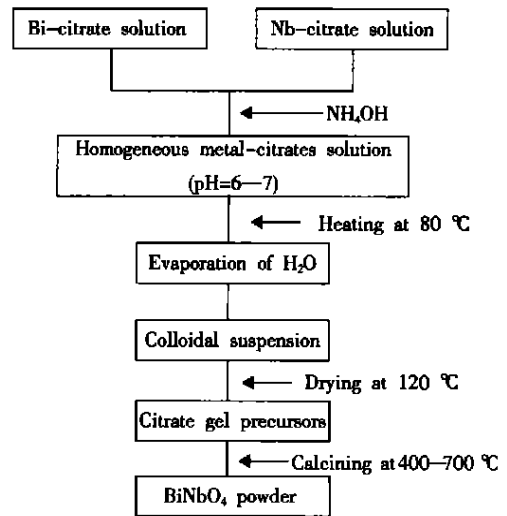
Bi–citrate solution

Nb–citrate solution

$NH_4OH$

Homogeneous metal–citrates solution (pH=6—7)

Heating at 80 ℃

Evaporation of $H_2O$

Colloidal suspension

Drying at 120 ℃

Citrate gel precursors

Calcining at 400—700 ℃

$BiNbO_4$ powder